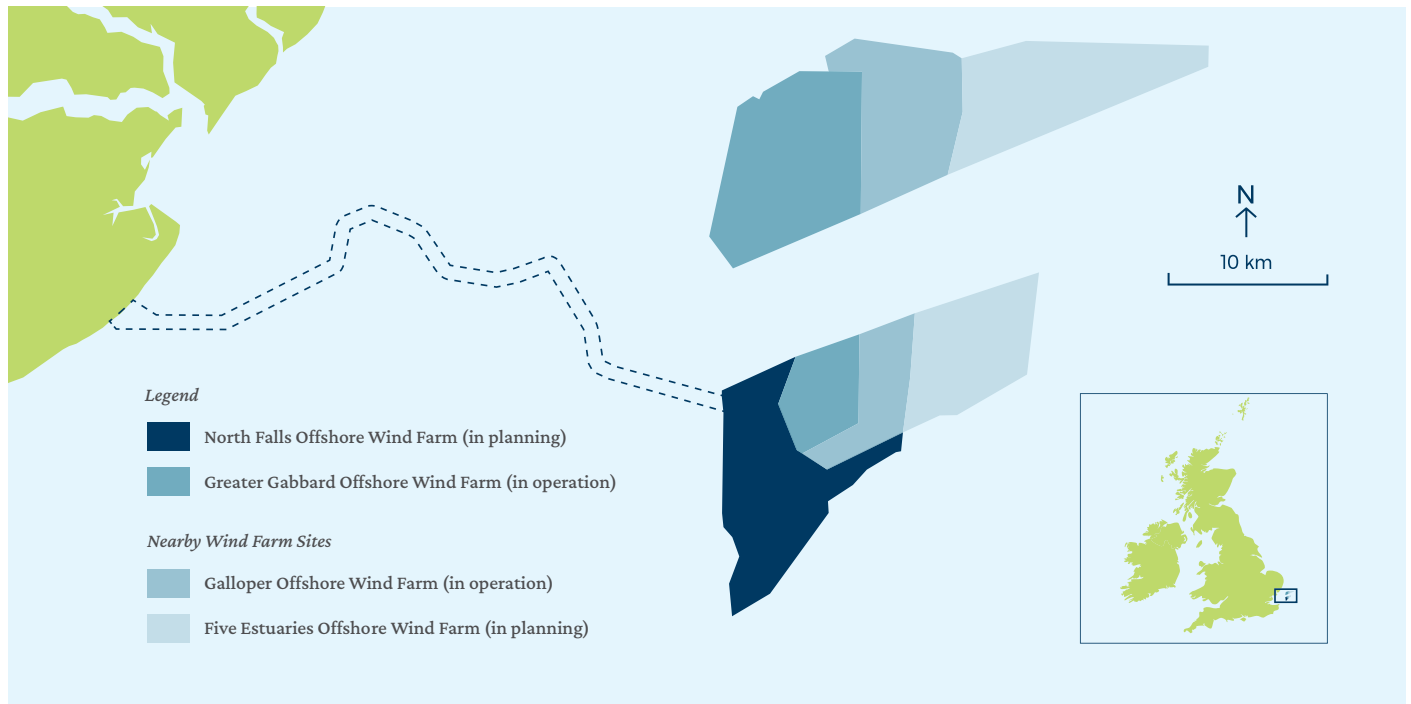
N

10 km

Legend

North Falls Offshore Wind Farm (in planning)

Greater Gabbard Offshore Wind Farm (in operation)

Nearby Wind Farm Sites

Galloper Offshore Wind Farm (in operation)

Five Estuaries Offshore Wind Farm (in planning)